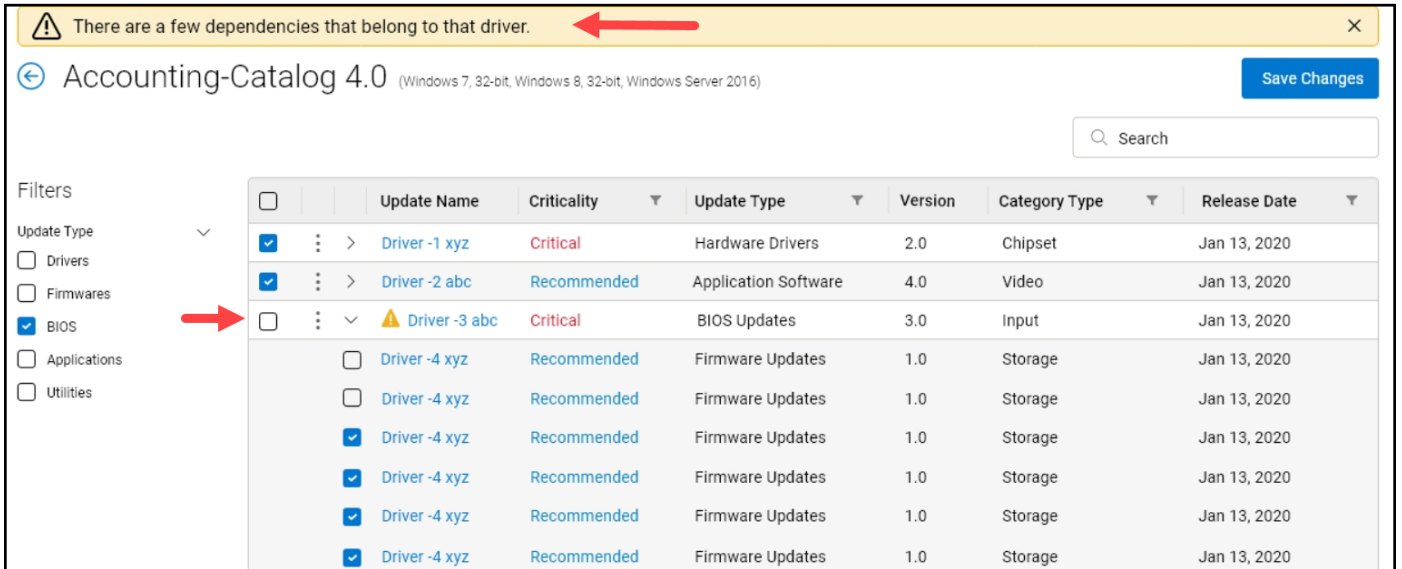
There are a few dependencies that belong to that driver.

×

Accounting-Catalog 4.0 (Windows 7, 32-bit, Windows 8, 32-bit, Windows Server 2016)

Save Changes

Search

Filters

Update Type

Drivers

Firmwares

BIOS

Applications

Utilities

| Update Name | Criticality | Update Type | Version | Category Type | Release Date |
|---|---|---|---|---|---|
| Driver -1 xyz | Critical | Hardware Drivers | 2.0 | Chipset | Jan 13, 2020 |
| Driver -2 abc | Recommended | Application Software | 4.0 | Video | Jan 13, 2020 |
| Driver -3 abc | Critical | BIOS Updates | 3.0 | Input | Jan 13, 2020 |
| Driver -4 xyz | Recommended | Firmware Updates | 1.0 | Storage | Jan 13, 2020 |
| Driver -4 xyz | Recommended | Firmware Updates | 1.0 | Storage | Jan 13, 2020 |
| Driver -4 xyz | Recommended | Firmware Updates | 1.0 | Storage | Jan 13, 2020 |
| Driver -4 xyz | Recommended | Firmware Updates | 1.0 | Storage | Jan 13, 2020 |
| Driver -4 xyz | Recommended | Firmware Updates | 1.0 | Storage | Jan 13, 2020 |
| Driver -4 xyz | Recommended | Firmware Updates | 1.0 | Storage | Jan 13, 2020 |